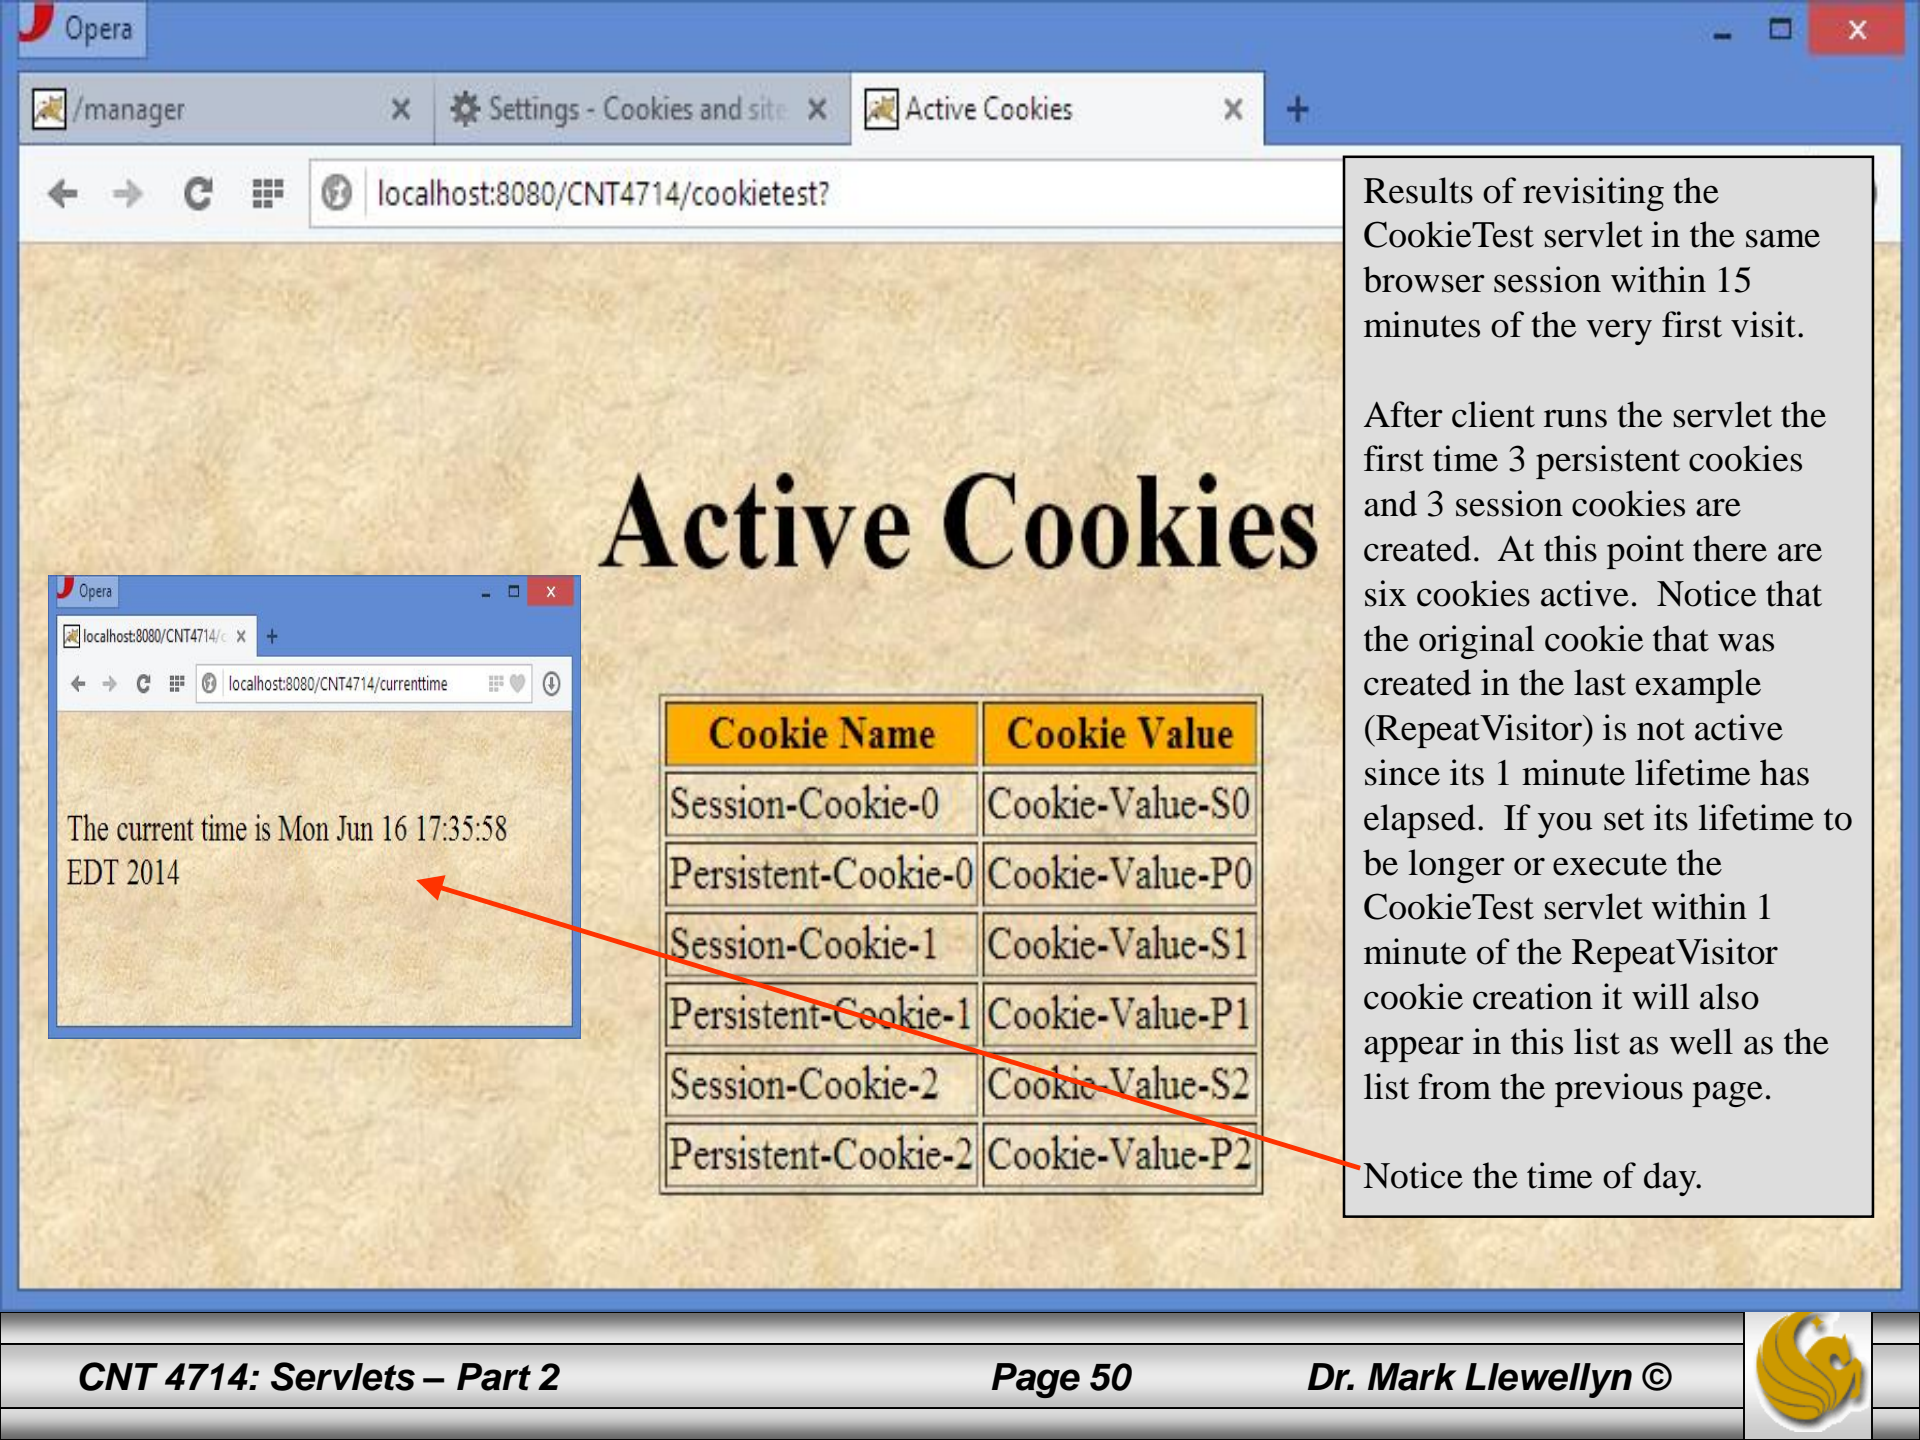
Opera

/manager ×
Settings - Cookies and site ×
Active Cookies ×
+

localhost:8080/CNT4714/cookietest?

Active Cookies

| Cookie Name | Cookie Value |
|---|---|
| Session-Cookie-0 | Cookie-Value-S0 |
| Persistent-Cookie-0 | Cookie-Value-P0 |
| Session-Cookie-1 | Cookie-Value-S1 |
| Persistent-Cookie-1 | Cookie-Value-P1 |
| Session-Cookie-2 | Cookie-Value-S2 |
| Persistent-Cookie-2 | Cookie-Value-P2 |

Opera

localhost:8080/CNT4714/c ×
+

localhost:8080/CNT4714/currenttime

The current time is Mon Jun 16 17:35:58 EDT 2014

Results of revisiting the CookieTest servlet in the same browser session within 15 minutes of the very first visit.

After client runs the servlet the first time 3 persistent cookies and 3 session cookies are created. At this point there are six cookies active. Notice that the original cookie that was created in the last example (RepeatVisitor) is not active since its 1 minute lifetime has elapsed. If you set its lifetime to be longer or execute the CookieTest servlet within 1 minute of the RepeatVisitor cookie creation it will also appear in this list as well as the list from the previous page.

Notice the time of day.

CNT 4714: Servlets – Part 2
Page 50
Dr. Mark Llewellyn ©